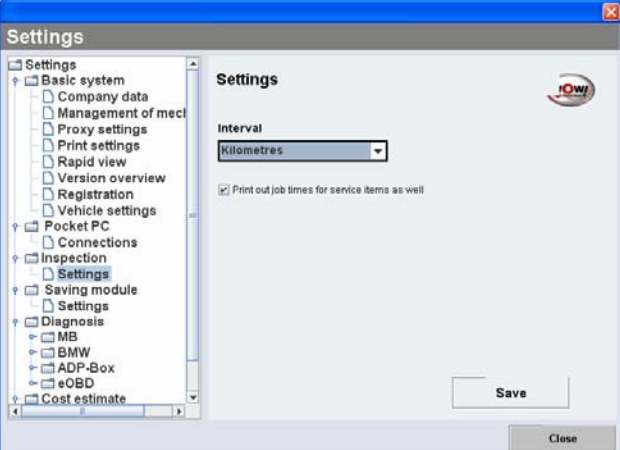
Settings

Settings
Basic system
Company data
Management of mech
Proxy settings
Print settings
Rapid view
Version overview
Registration
Vehicle settings
Pocket PC
Connections
Inspection
Settings
Saving module
Settings
Diagnosis
MB
BMW
ADP-Box
eOBD
Cost estimate

Settings

JOWI

Interval

Kilometres

Print out job times for service items as well

Save

Close